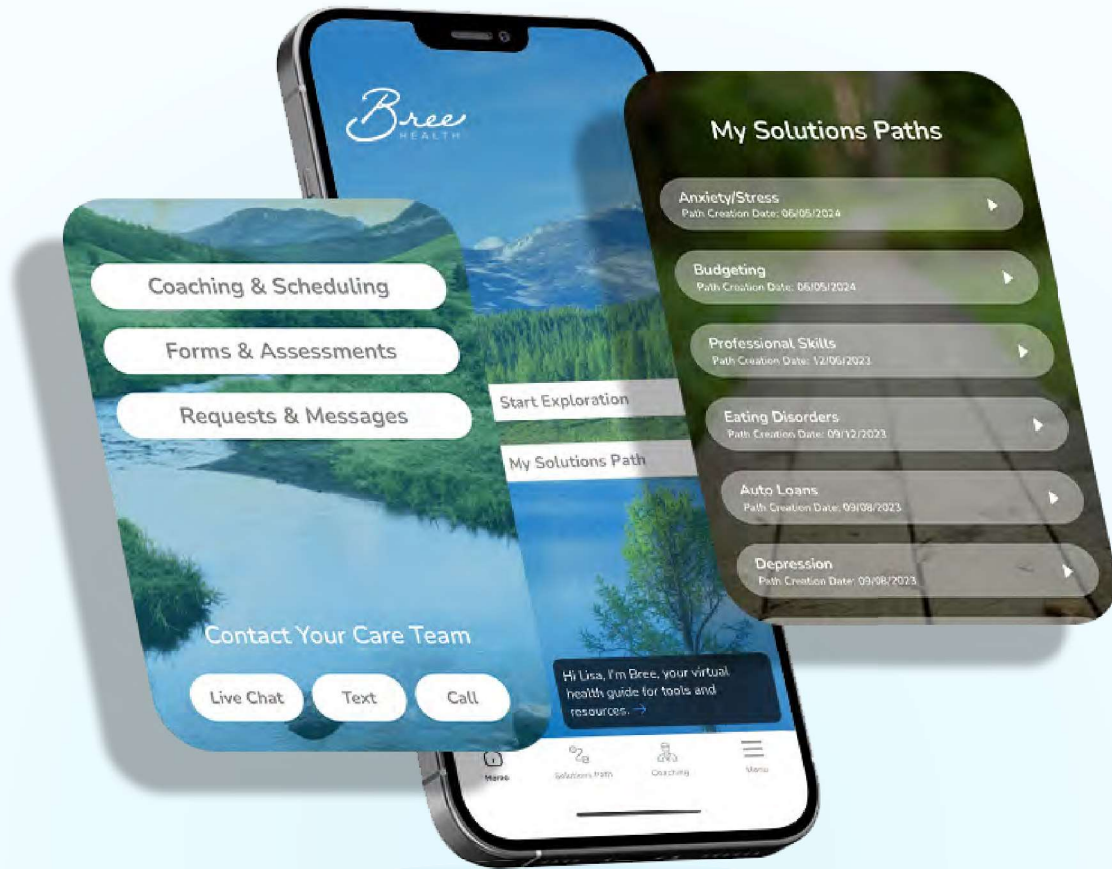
Bree
HEALTH

Coaching & Scheduling

Forms & Assessments

Requests & Messages

Contact Your Care Team

Live Chat

Text

Call

Start Exploration

My Solutions Path

Hi Lisa, I'm Bree, your virtual health guide for tools and resources. →

Home

Solutions Path

Coaching

Menu

My Solutions Paths

Anxiety/Stress
Path Creation Date: 06/05/2024

Budgeting
Path Creation Date: 06/05/2024

Professional Skills
Path Creation Date: 12/06/2023

Eating Disorders
Path Creation Date: 09/12/2023

Auto Loans
Path Creation Date: 09/08/2023

Depression
Path Creation Date: 09/08/2023